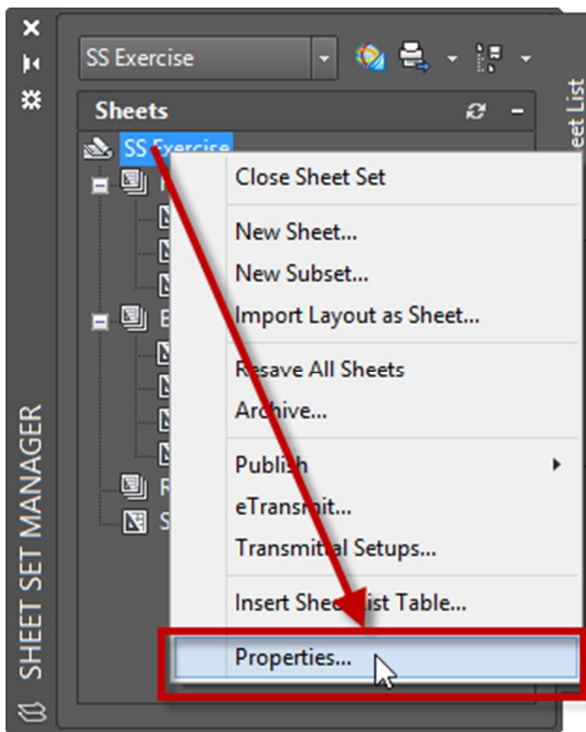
SS Exercise

Sheets

SS Exercise

Close Sheet Set

New Sheet...

New Subset...

Import Layout as Sheet...

Resave All Sheets

Archive...

Publish

eTransmit...

Transmittal Setups...

Insert Sheet List Table...

Properties...

SHEET SET MANAGER

eet List